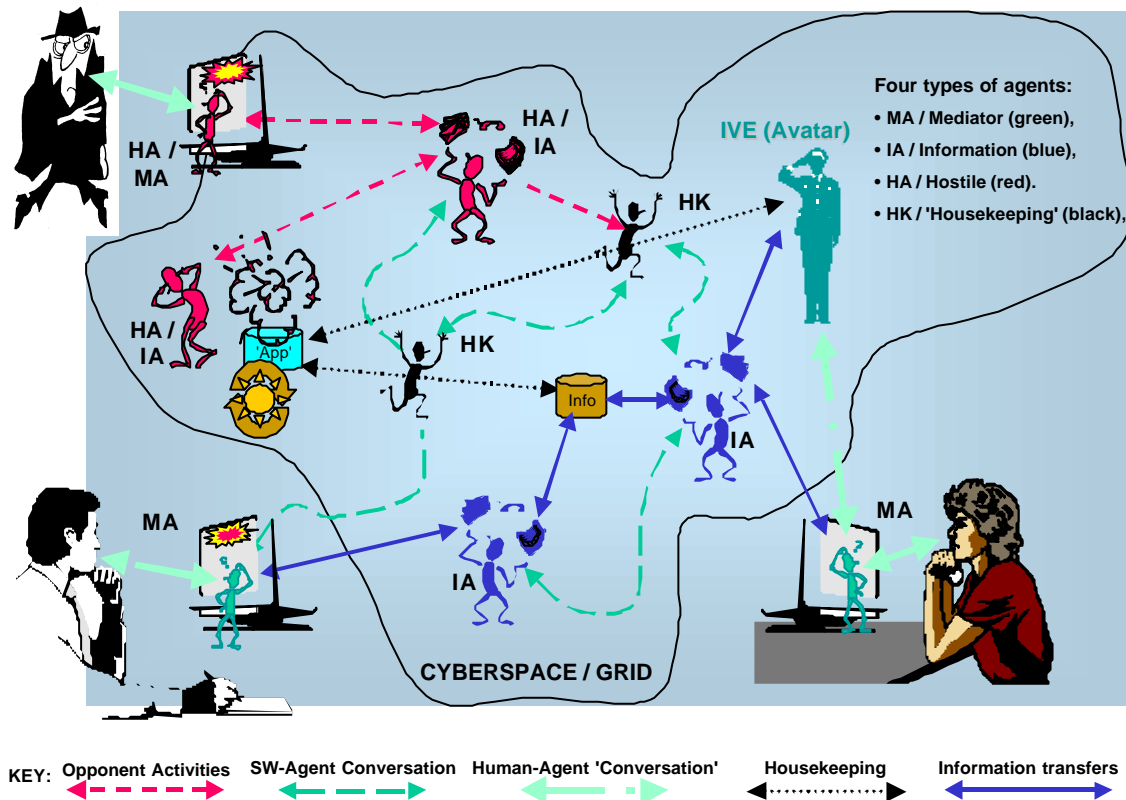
Four types of agents:
• MA / Mediator (green),
• IA / Information (blue),
• HA / Hostile (red).
• HK / 'Housekeeping' (black),

IVE (Avatar)

HA / MA

HA / IA

HK

HA / IA

'App'

HK

Info

IA

MA

MA

IA

CYBERSPACE / GRID

KEY: Opponent Activities SW-Agent Conversation Human-Agent 'Conversation' Housekeeping Information transfers